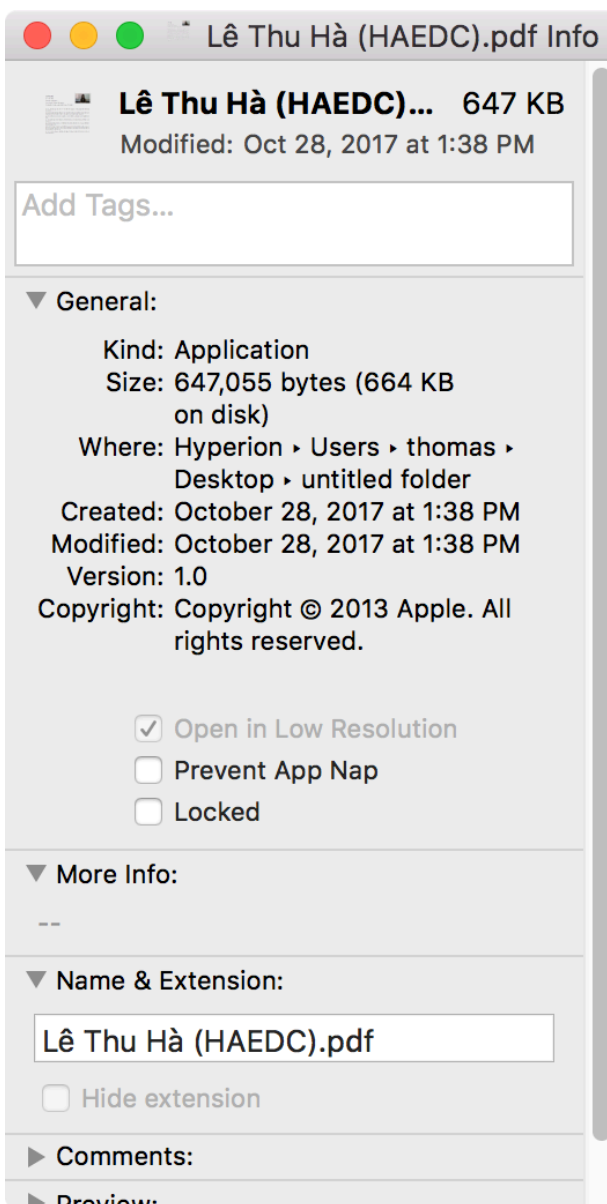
Lê Thu Hà (HAEDC).pdf Info

Lê Thu Hà (HAEDC)... 647 KB
Modified: Oct 28, 2017 at 1:38 PM

Add Tags...

General:

Kind: Application
Size: 647,055 bytes (664 KB on disk)
Where: Hyperion ▸ Users ▸ thomas ▸ Desktop ▸ untitled folder
Created: October 28, 2017 at 1:38 PM
Modified: October 28, 2017 at 1:38 PM
Version: 1.0
Copyright: Copyright © 2013 Apple. All rights reserved.

Open in Low Resolution
Prevent App Nap
Locked

More Info:

--

Name & Extension:

Lê Thu Hà (HAEDC).pdf

Hide extension

Comments:

Preview: